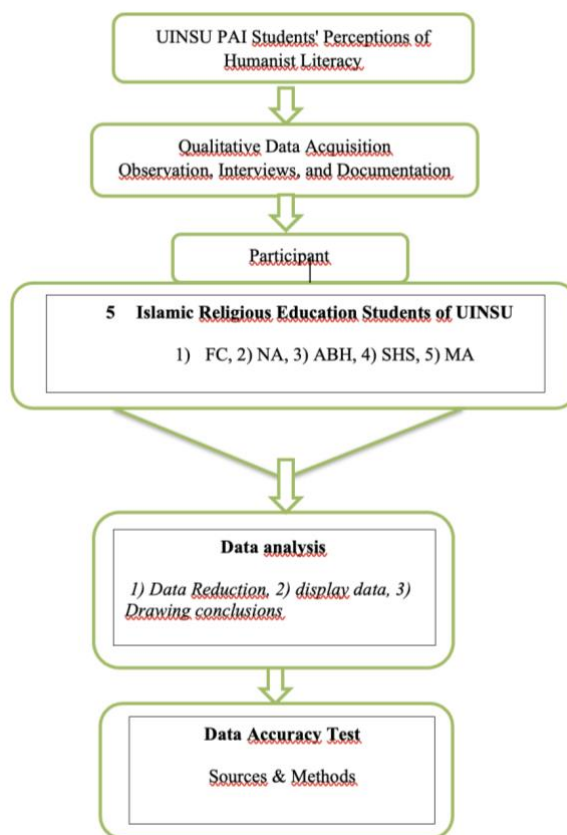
UINSU PAI Students' Perceptions of Humanist Literacy

Qualitative Data Acquisition
Observation, Interviews, and Documentation

Participant

5 Islamic Religious Education Students of UINSU

1) FC, 2) NA, 3) ABH, 4) SHS, 5) MA

Data analysis

1) Data Reduction, 2) display data, 3) Drawing conclusions

Data Accuracy Test

Sources & Methods